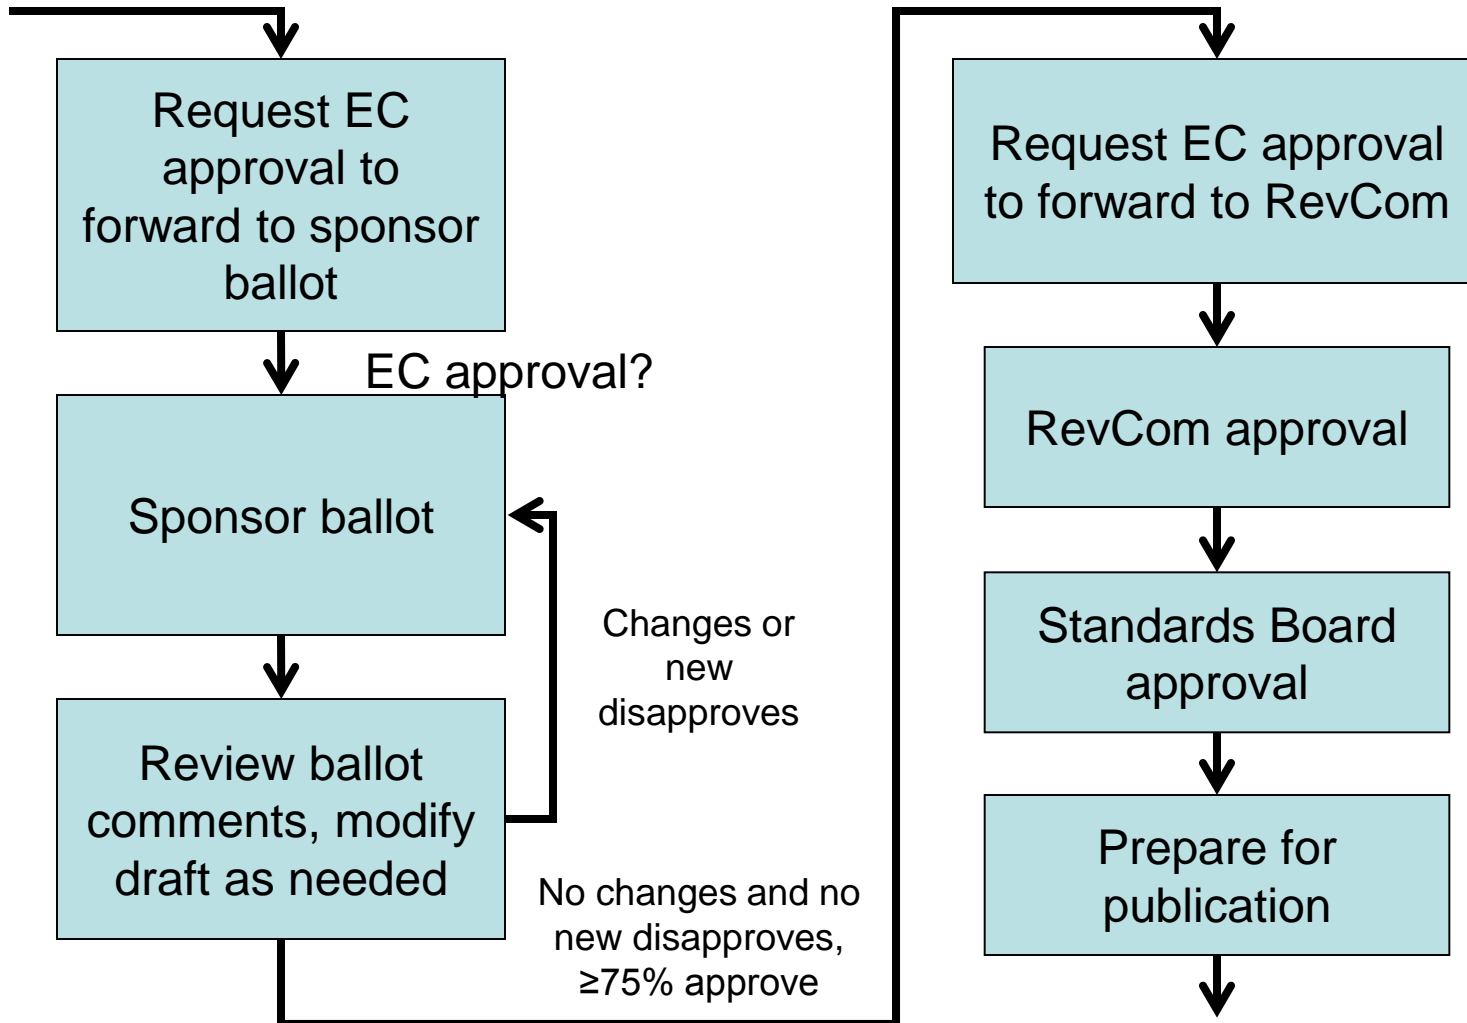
Request EC approval to forward to sponsor ballot

EC approval?

Sponsor ballot

Changes or new disapproves

Review ballot comments, modify draft as needed

No changes and no new disapproves, ≥75% approve

Request EC approval to forward to RevCom

RevCom approval

Standards Board approval

Prepare for publication